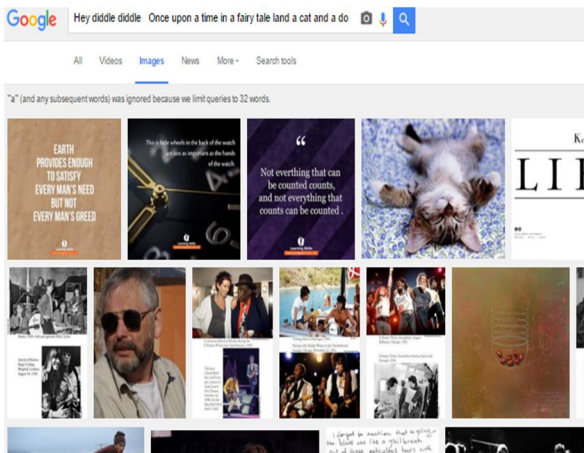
Google

Hey diddle diddle Once upon a time in a fairy tale land a cat and a do

All Videos Images News More Search tools

"a" (and any subsequent words) was ignored because we limit queries to 32 words.

EARTH PROVIDES ENOUGH TO SATISFY EVERY MAN'S NEED BUT NOT EVERY MAN'S GREED

Learning Skills

This is little wheels in the back of the watch are just as important as the hands of the watch.

Learning Skills

Not everything that can be counted counts, and not everything that counts can be counted .

Learning Skills

LI

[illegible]

I forgot to mention that is going the blues was like a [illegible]